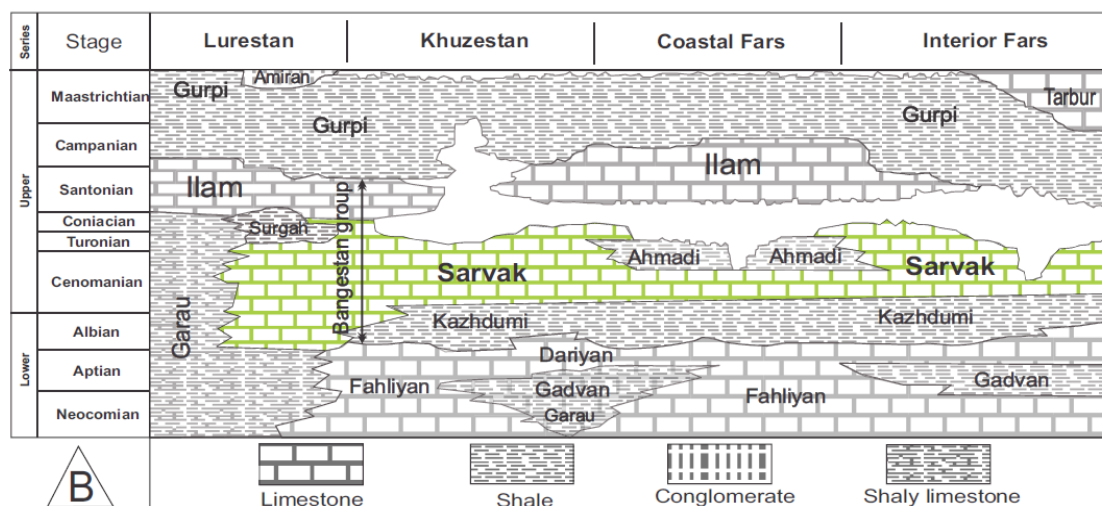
| Series | Stage | Lurestan | Khuzestan | Coastal Fars | Interior Fars |
|---|---|---|---|---|---|
| Upper | Maastrichtian | | | | |
| | Campanian | | | | |
| | Santonian | | | | |
| | Coniacian | | | | |
| | Turonian | | | | |
| | Cenomanian | | | | |
| Lower | Albian | | | | |
| | Aptian | | | | |
| | Neocomian | | | | |

Amiran
Gurpi
Gurpi
Tarbur
Gurpi
Ilam
Ilam
Bangestan group
Surgah
Sarvak
Ahmadi
Ahmadi
Sarvak
Garau
Kazhdumi
Kazhdumi
Dariyan
Fahliyan
Gadvan
Garau
Fahliyan
Gadvan

B
Limestone
Shale
Conglomerate
Shaly limestone